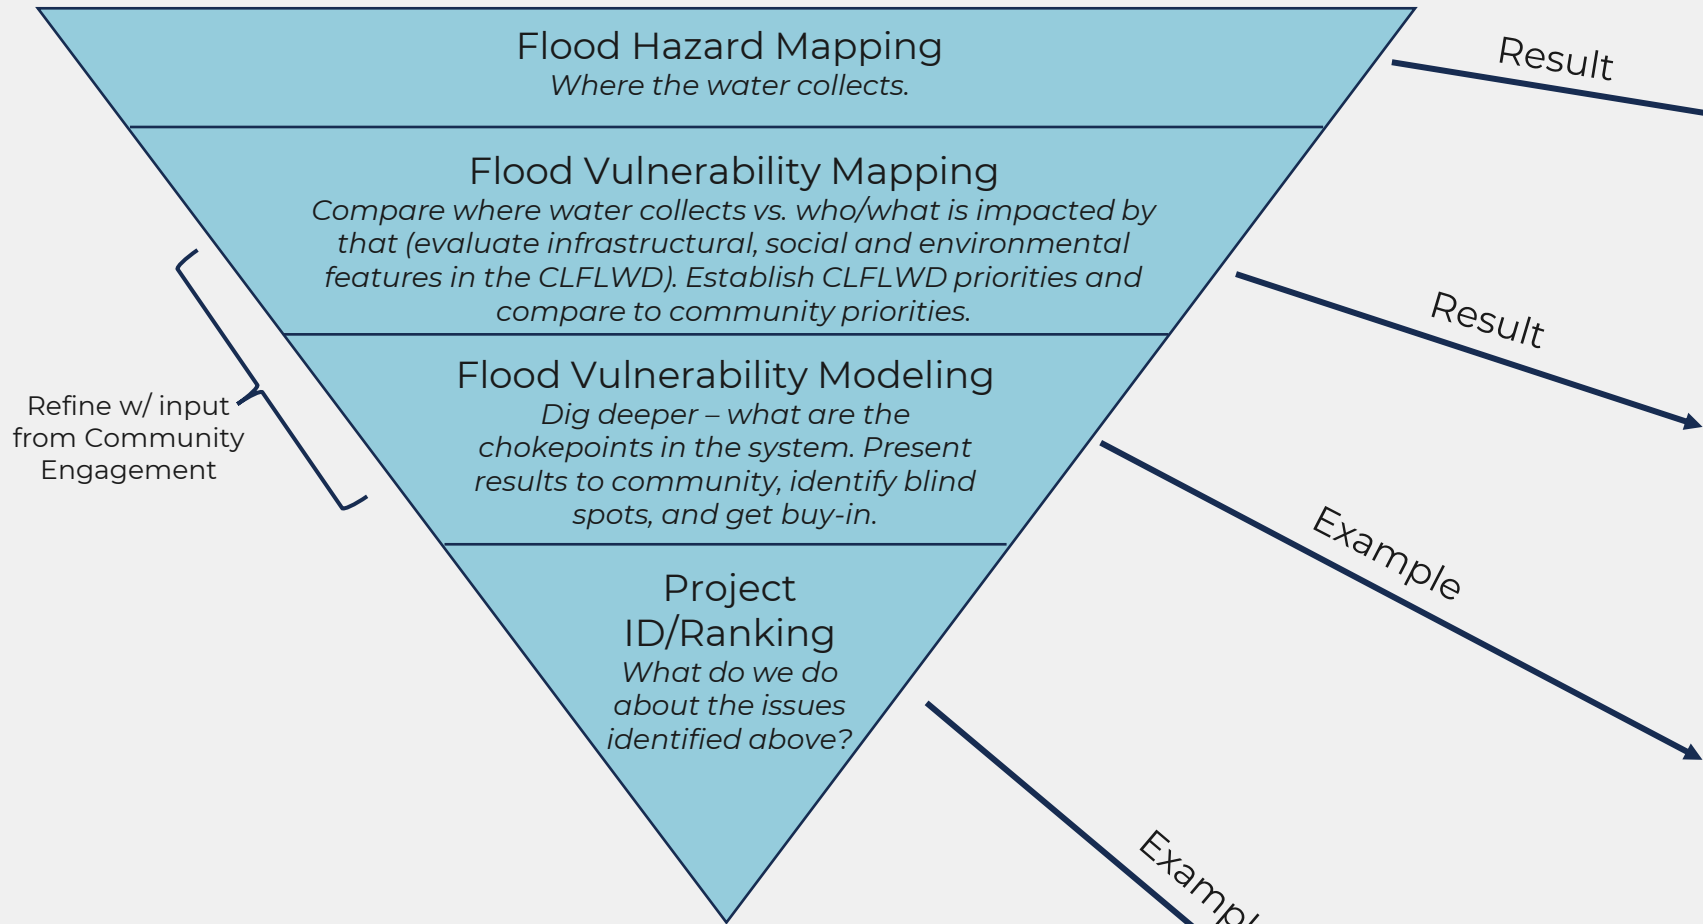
Flood Hazard Mapping
*Where the water collects.*

Flood Vulnerability Mapping
*Compare where water collects vs. who/what is impacted by that (evaluate infrastructural, social and environmental features in the CLFLWD). Establish CLFLWD priorities and compare to community priorities.*

Flood Vulnerability Modeling
*Dig deeper – what are the chokepoints in the system. Present results to community, identify blind spots, and get buy-in.*

Project ID/Ranking
*What do we do about the issues identified above?*

Refine w/ input from Community Engagement

Result

Result

Example

Exampl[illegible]